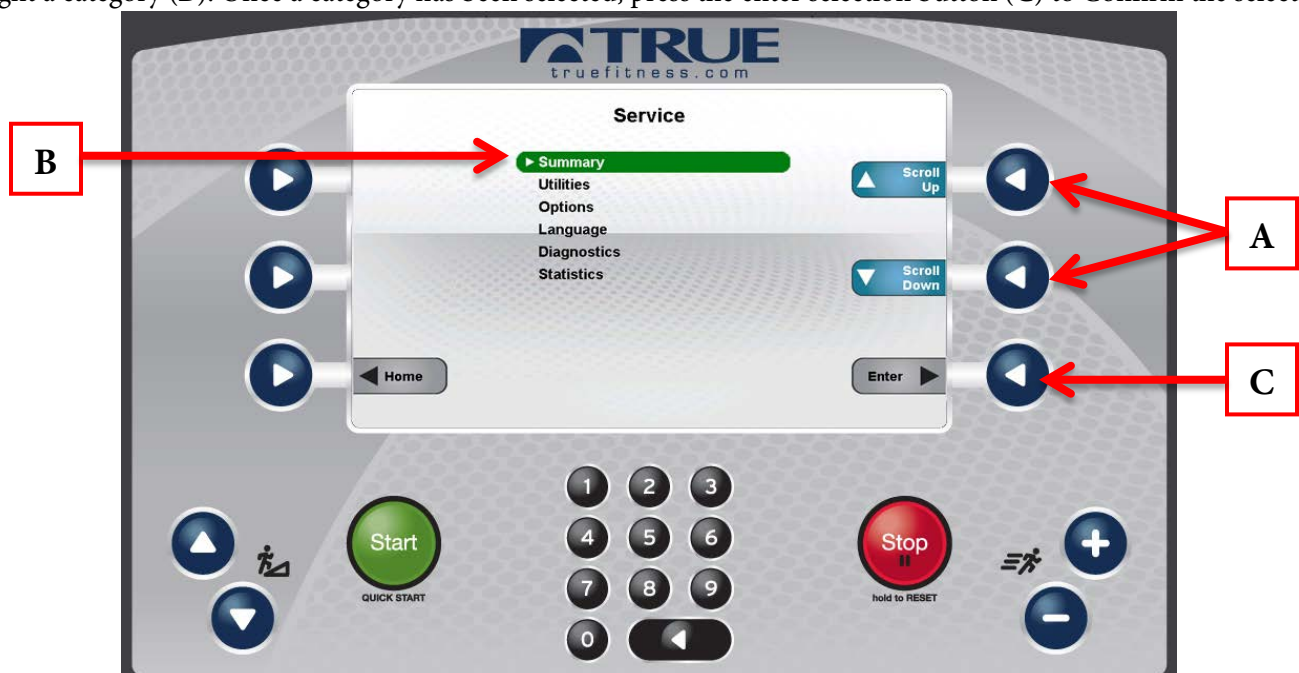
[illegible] a category (B). Once a category has been selected, press the enter selection button (C) to confirm the select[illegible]

TRUE
truefitness.com

Service

B

Summary
Utilities
Options
Language
Diagnostics
Statistics

Scroll Up

Scroll Down

A

Home

Enter

C

1 2 3
4 5 6
7 8 9
0

Start
QUICK START

Stop
hold to RESET